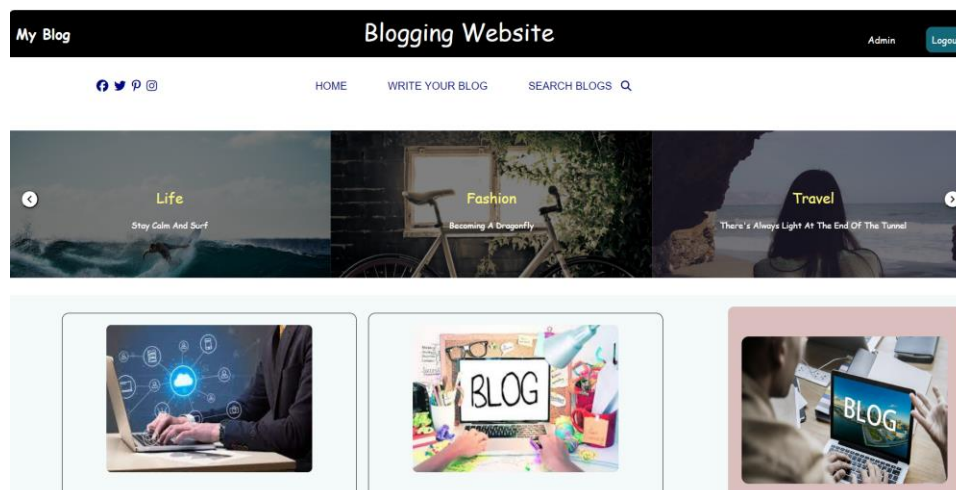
My Blog

Blogging Website

Admin

Logou

HOME

WRITE YOUR BLOG

SEARCH BLOGS

Life

Stay Calm And Surf

Fashion

Becoming A Dragonfly

Travel

There's Always Light At The End Of The Tunnel

BLOG

BLOG